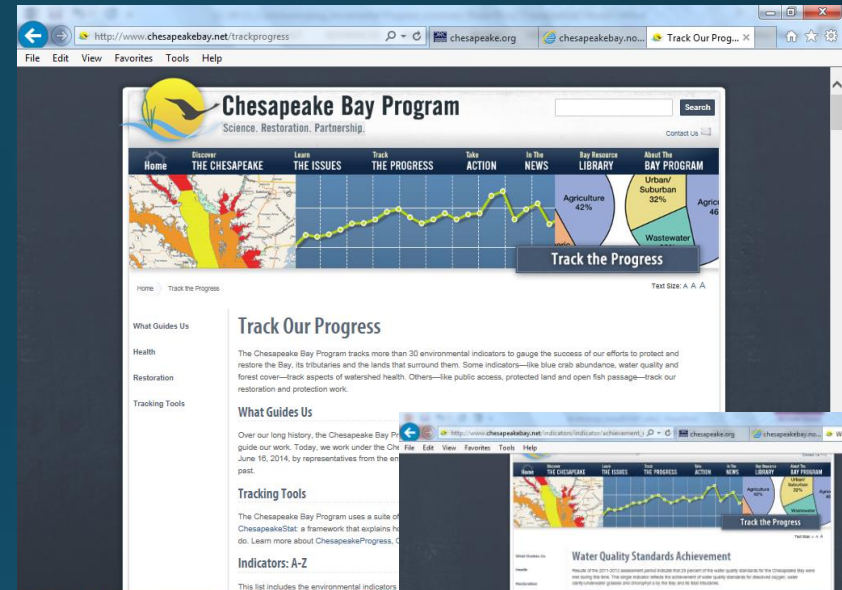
http://www.chesapeakebay.net/trackprogress

chesapeake.org

chesapeakebay.no...

Track Our Prog... ×

File Edit View Favorites Tools Help

Chesapeake Bay Program
Science. Restoration. Partnership.

Search

Contact Us

Home | Discover THE CHESAPEAKE | Learn THE ISSUES | Track THE PROGRESS | Take ACTION | In The NEWS | Bay Resource LIBRARY | About The BAY PROGRAM

Agriculture 42%

Urban/ Suburban 32%

Wastewater

Track the Progress

Home › Track the Progress

Text Size: A A A

What Guides Us

Health

Restoration

Tracking Tools

Track Our Progress

The Chesapeake Bay Program tracks more than 30 environmental indicators to gauge the success of our efforts to protect and restore the Bay, its tributaries and the lands that surround them. Some indicators—like blue crab abundance, water quality and forest cover—track aspects of watershed health. Others—like public access, protected land and open fish passage—track our restoration and protection work.

What Guides Us

Over our long history, the Chesapeake Bay Pr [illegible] guide our work. Today, we work under the Che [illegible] June 16, 2014, by representatives from the en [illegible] past.

Tracking Tools

The Chesapeake Bay Program uses a suite of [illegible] ChesapeakeStat: a framework that explains h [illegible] do. Learn more about ChesapeakeProgress, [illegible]

Indicators: A-Z

This list includes the environmental indicators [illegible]

http://www.chesapeakebay.net/indicators/indicator/achievement_

chesapeake.org

chesapeakebay.no...

File Edit View Favorites Tools Help

Home | Discover THE CHESAPEAKE | Learn THE ISSUES | Track THE PROGRESS | Take ACTION | In The NEWS | Bay Resource LIBRARY | About The BAY PROGRAM

Agriculture 42%

Urban/ Suburban 32%

Track the Progress

Water Quality Standards Achievement

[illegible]